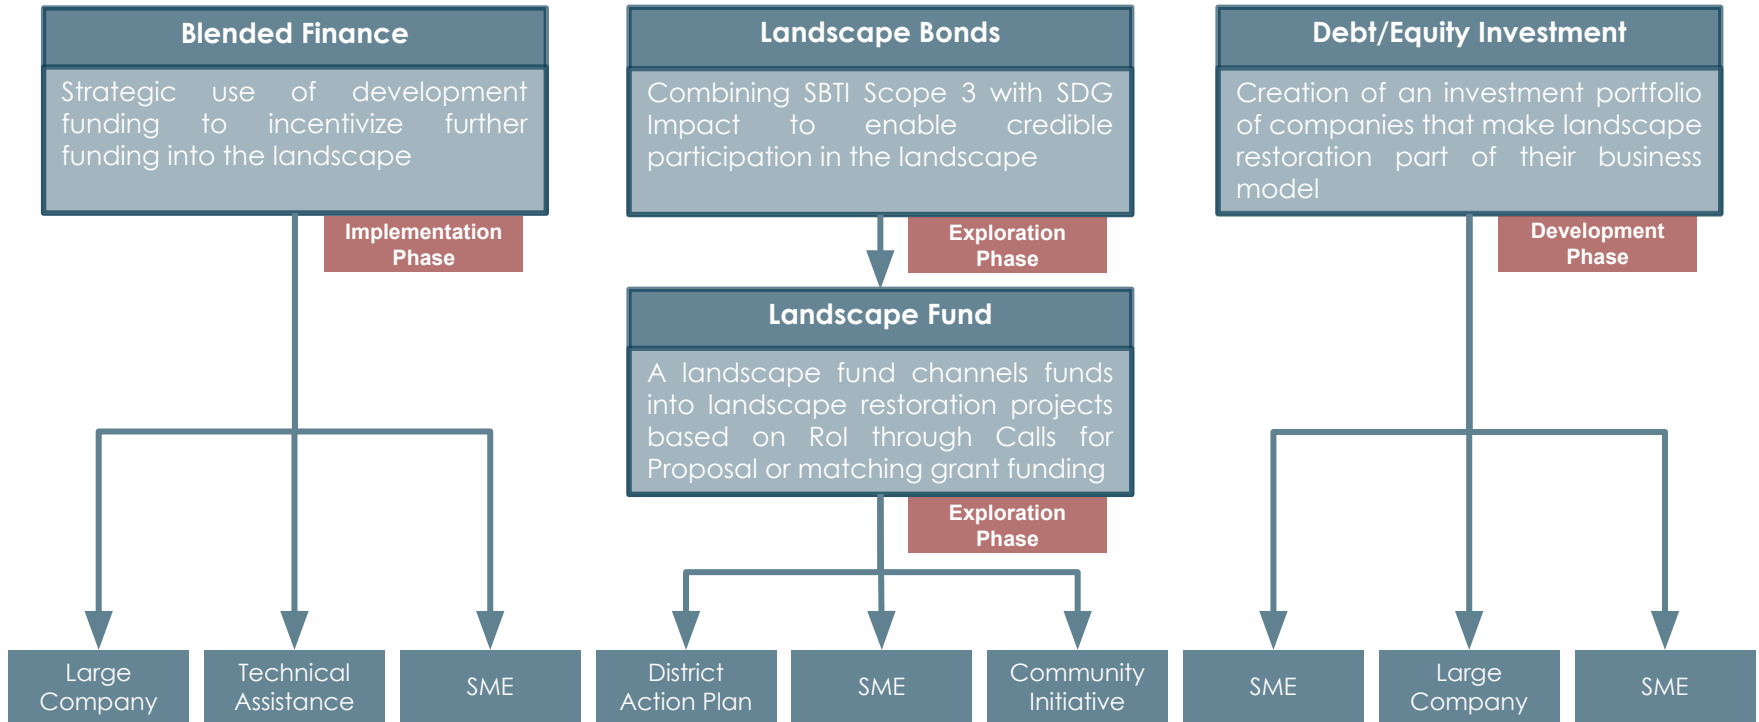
Blended Finance

Strategic use of development funding to incentivize further funding into the landscape

Implementation Phase

Landscape Bonds

Combining SBTI Scope 3 with SDG Impact to enable credible participation in the landscape

Exploration Phase

Landscape Fund

A landscape fund channels funds into landscape restoration projects based on RoI through Calls for Proposal or matching grant funding

Exploration Phase

Debt/Equity Investment

Creation of an investment portfolio of companies that make landscape restoration part of their business model

Development Phase

Large Company

Technical Assistance

SME

District Action Plan

SME

Community Initiative

SME

Large Company

SME